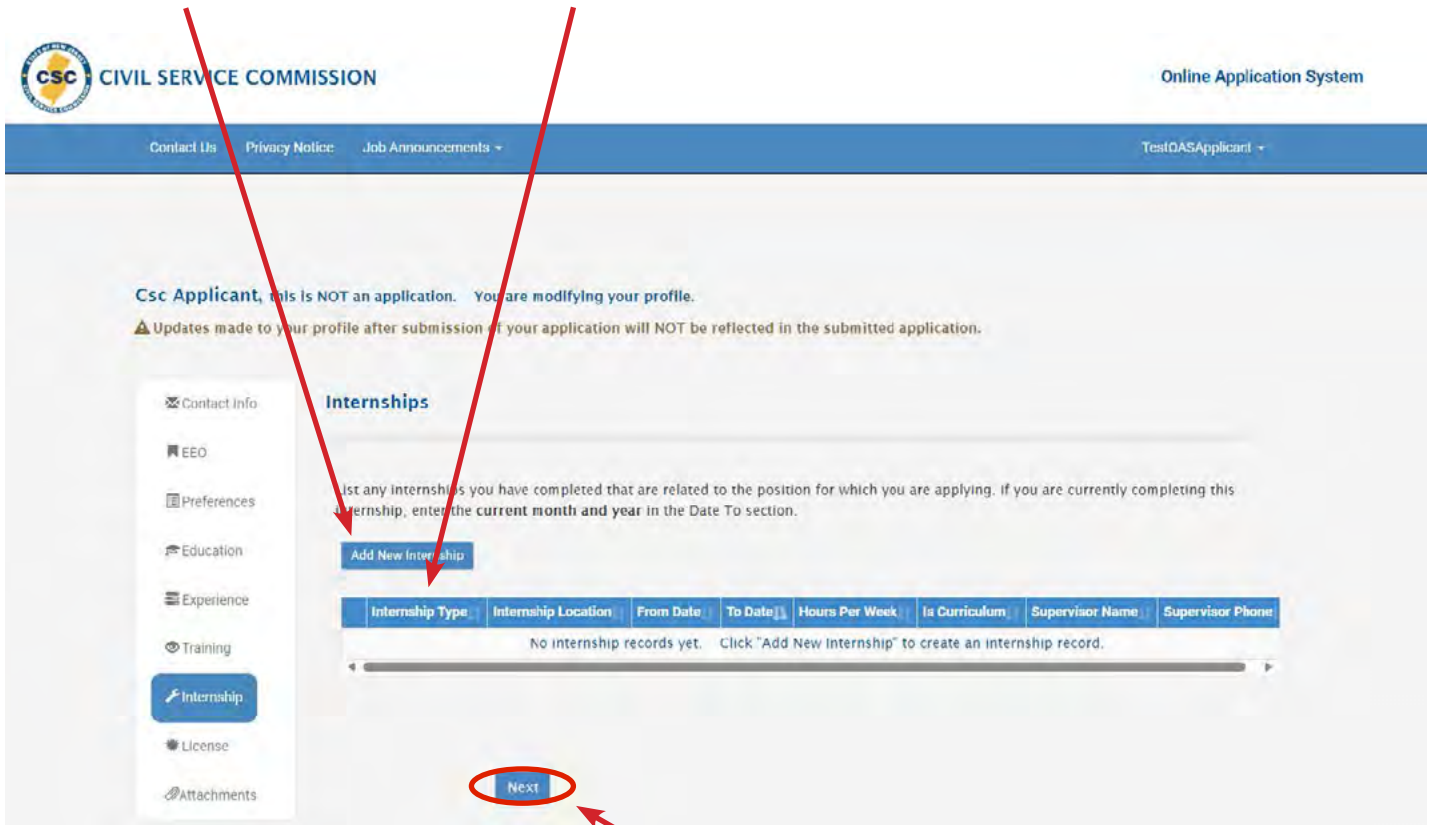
CSC CIVIL SERVICE COMMISSION

Online Application System

Contact Us Privacy Notice Job Announcements ▾

TestOASApplicant ▾

Csc Applicant, this is NOT an application. You are modifying your profile.

⚠ Updates made to your profile after submission of your application will NOT be reflected in the submitted application.

Contact Info
EEO
Preferences
Education
Experience
Training
Internship
License
Attachments

Internships

List any internships you have completed that are related to the position for which you are applying. If you are currently completing this internship, enter the current month and year in the Date To section.

Add New Internship

| | Internship Type | Internship Location | From Date | To Date | Hours Per Week | Is Curriculum | Supervisor Name | Supervisor Phone |
|---|---|---|---|---|---|---|---|---|
| No internship records yet. Click "Add New Internship" to create an internship record. | | | | | | | | |

Next